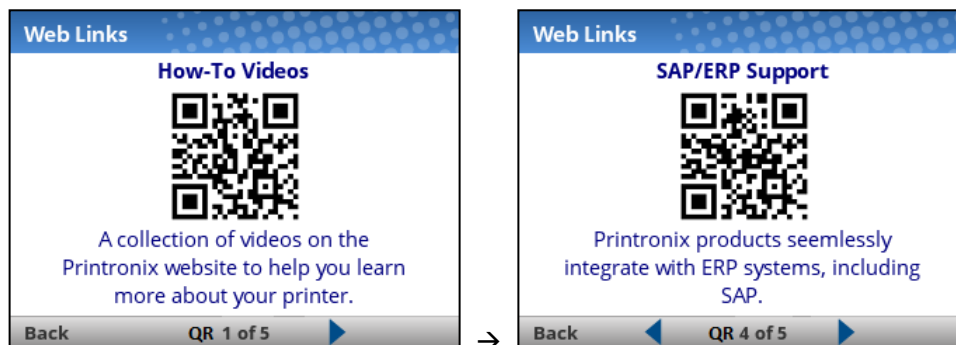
Web Links

How-To Videos

A collection of videos on the Printronix website to help you learn more about your printer.

Back QR 1 of 5

→

Web Links

SAP/ERP Support

Printronix products seemlessly integrate with ERP systems, including SAP.

Back QR 4 of 5